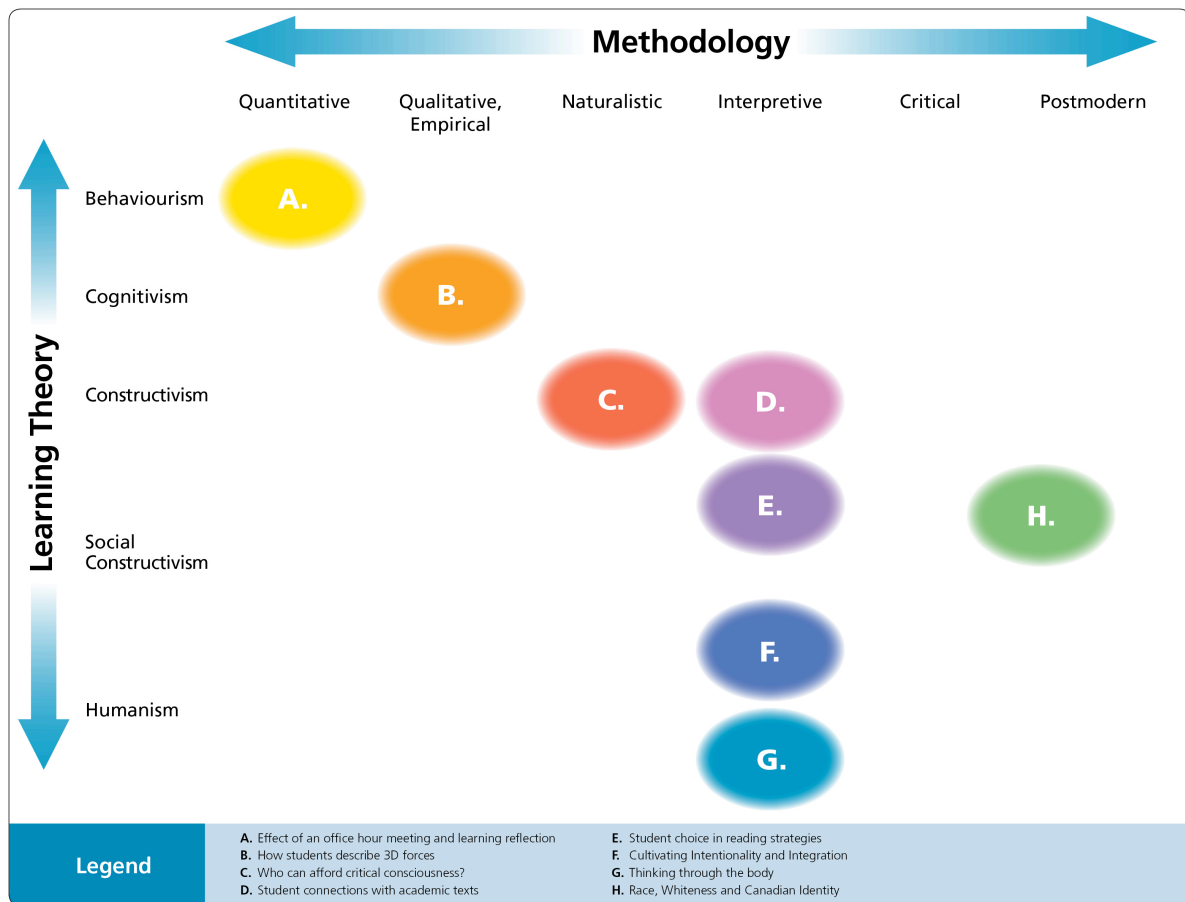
Methodology

Quantitative
Qualitative, Empirical
Naturalistic
Interpretive
Critical
Postmodern

Learning Theory

Behaviourism
Cognitivism
Constructivism
Social Constructivism
Humanism

A.
B.
C.
D.
E.
H.
F.
G.

Legend

A. Effect of an office hour meeting and learning reflection
B. How students describe 3D forces
C. Who can afford critical consciousness?
D. Student connections with academic texts

E. Student choice in reading strategies
F. Cultivating Intentionality and Integration
G. Thinking through the body
H. Race, Whiteness and Canadian Identity